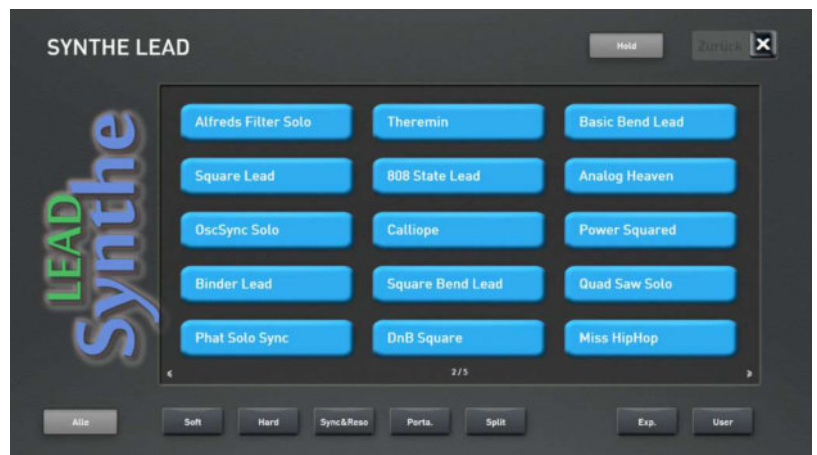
SYNTHE LEAD

Hold

Zurück

LEAD
Synthe

Alfreds Filter Solo
Theremin
Basic Bend Lead
Square Lead
808 State Lead
Analog Heaven
OscSync Solo
Calliope
Power Squared
Binder Lead
Square Bend Lead
Quad Saw Solo
Phat Solo Sync
DnB Square
Miss HipHop

‹
2/5
›

Alle
Soft
Hard
Sync&Reso
Porta.
Split
Exp.
User